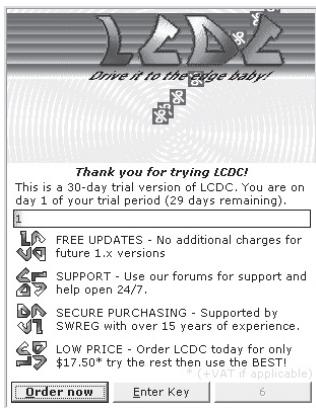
LCDC

Drive it to the edge baby!

Thank you for trying LCDC!

This is a 30-day trial version of LCDC. You are on day 1 of your trial period (29 days remaining).

1

FREE UPDATES - No additional charges for future 1.x versions

SUPPORT - Use our forums for support and help open 24/7.

SECURE PURCHASING - Supported by SWREG with over 15 years of experience.

LOW PRICE - Order LCDC today for only $17.50* try the rest then use the BEST!

* (+VAT if applicable)

Order now | Enter Key | 6